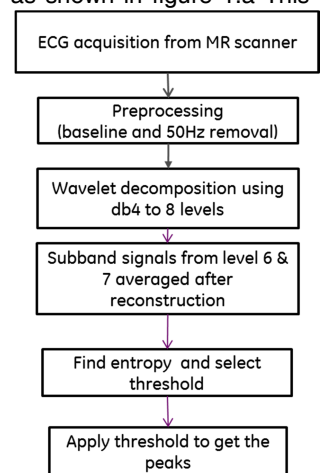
as shown in figure 4a This

ECG acquisition from MR scanner

Preprocessing (baseline and 50Hz removal)

Wavelet decomposition using db4 to 8 levels

Subband signals from level 6 & 7 averaged after reconstruction

Find entropy and select threshold

Apply threshold to get the peaks